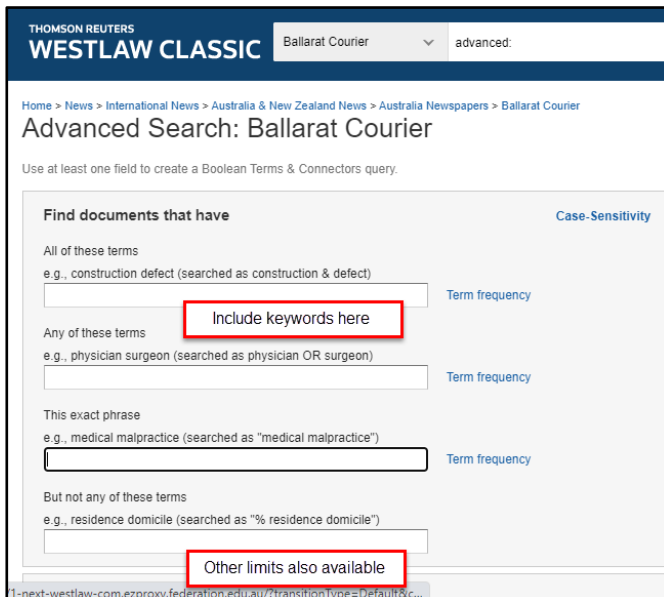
THOMSON REUTERS
WESTLAW CLASSIC

Ballarat Courier

advanced:

Home > News > International News > Australia & New Zealand News > Australia Newspapers > Ballarat Courier

Advanced Search: Ballarat Courier

Use at least one field to create a Boolean Terms & Connectors query.

Find documents that have

Case-Sensitivity

All of these terms

e.g., construction defect (searched as construction & defect)

Term frequency

Include keywords here

Any of these terms

e.g., physician surgeon (searched as physician OR surgeon)

Term frequency

This exact phrase

e.g., medical malpractice (searched as "medical malpractice")

Term frequency

But not any of these terms

e.g., residence domicile (searched as "% residence domicile")

Other limits also available

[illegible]1-next-westlaw-com.ezproxy.federation.edu.au/?transitionType=Default&c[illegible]